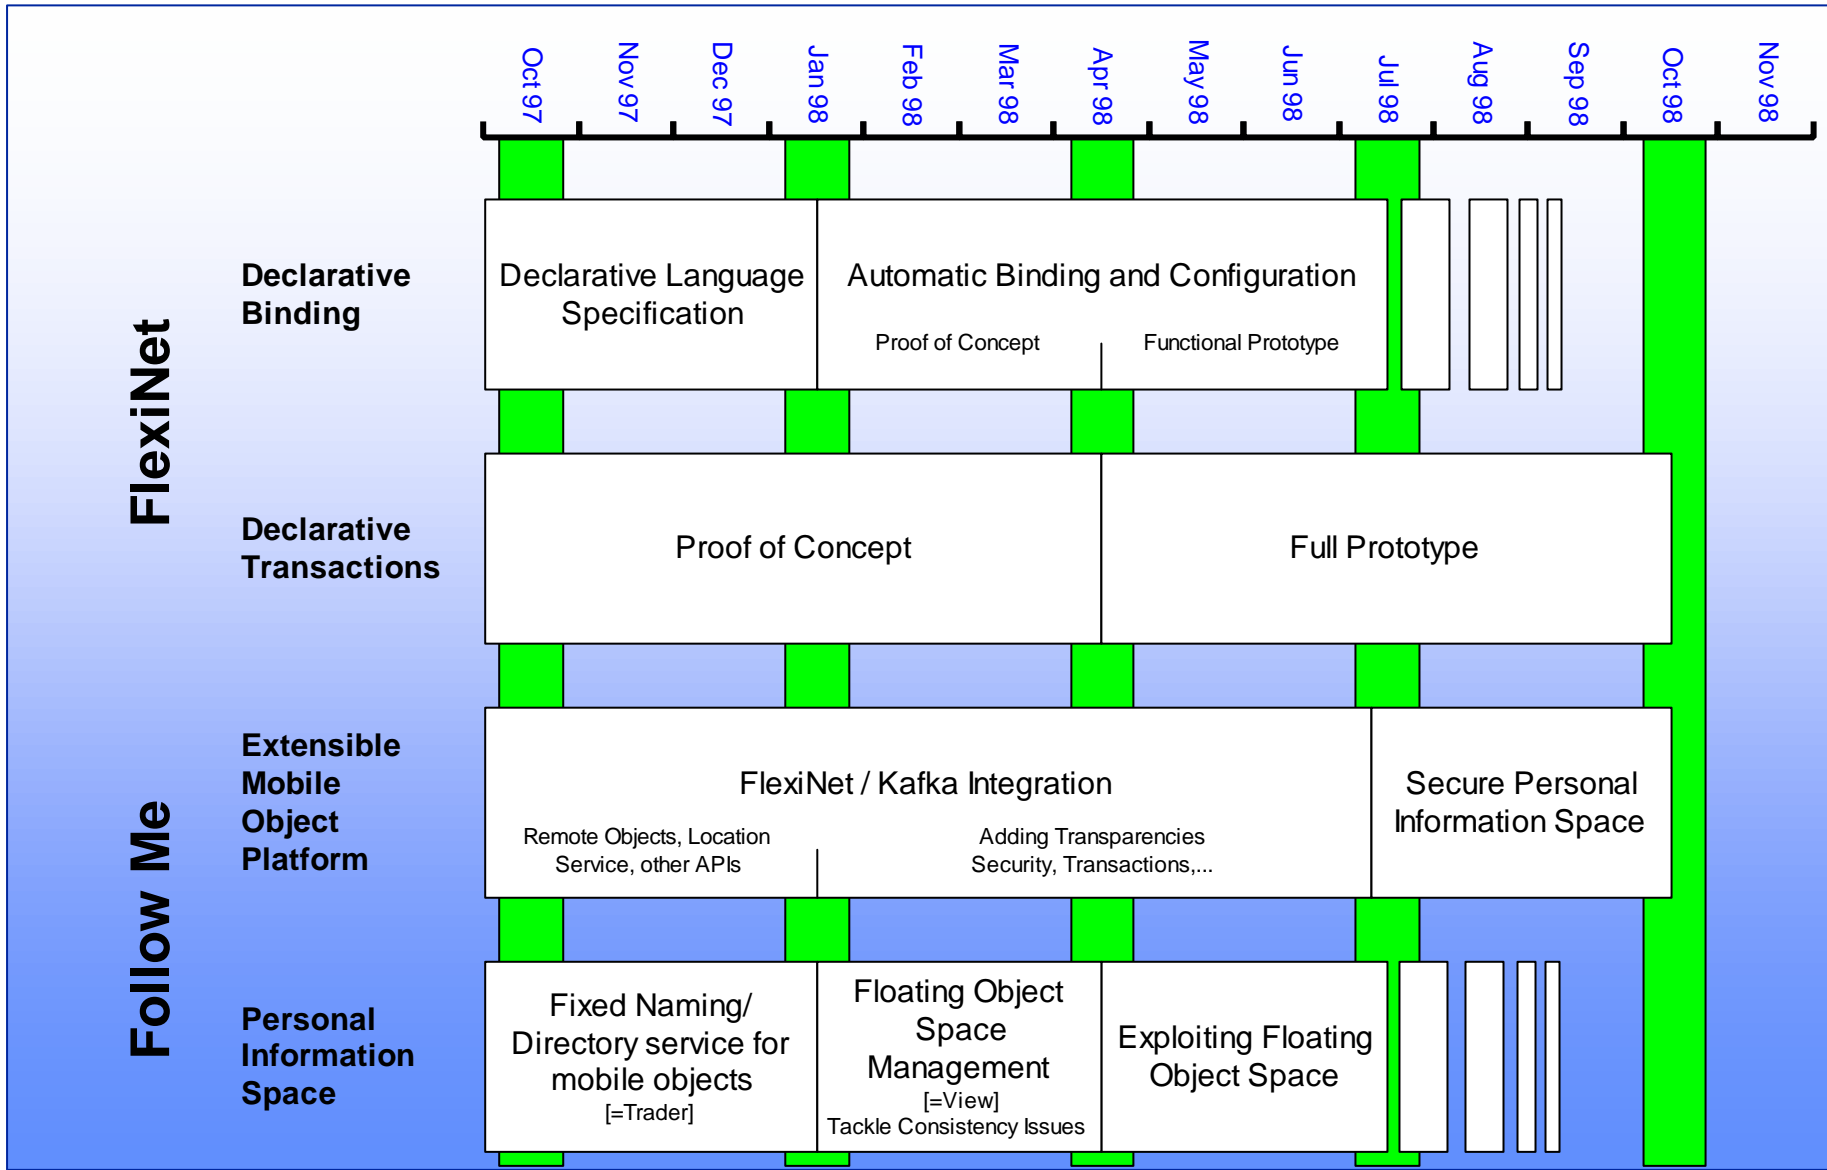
Oct 97
Nov 97
Dec 97
Jan 98
Feb 98
Mar 98
Apr 98
May 98
Jun 98
Jul 98
Aug 98
Sep 98
Oct 98
Nov 98

FlexiNet

Declarative Binding

Declarative Language Specification

Automatic Binding and Configuration

Proof of Concept

Functional Prototype

Declarative Transactions

Proof of Concept

Full Prototype

Follow Me

Extensible Mobile Object Platform

FlexiNet / Kafka Integration

Remote Objects, Location Service, other APIs

Adding Transparencies Security, Transactions,...

Secure Personal Information Space

Personal Information Space

Fixed Naming/ Directory service for mobile objects [=Trader]

Floating Object Space Management [=View] Tackle Consistency Issues

Exploiting Floating Object Space